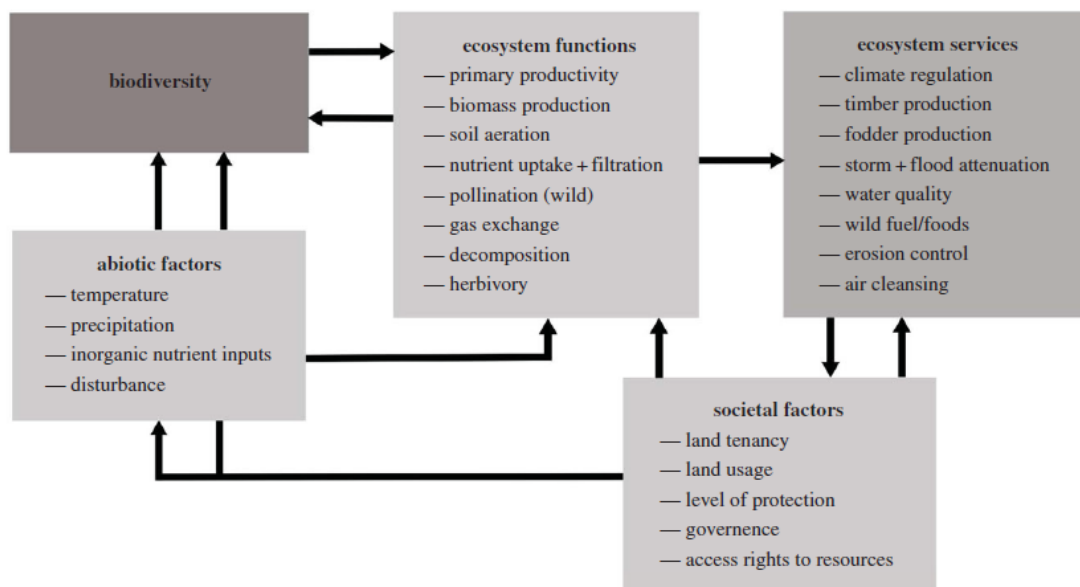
biodiversity

ecosystem functions
— primary productivity
— biomass production
— soil aeration
— nutrient uptake + filtration
— pollination (wild)
— gas exchange
— decomposition
— herbivory

ecosystem services
— climate regulation
— timber production
— fodder production
— storm + flood attenuation
— water quality
— wild fuel/foods
— erosion control
— air cleansing

abiotic factors
— temperature
— precipitation
— inorganic nutrient inputs
— disturbance

societal factors
— land tenancy
— land usage
— level of protection
— governence
— access rights to resources